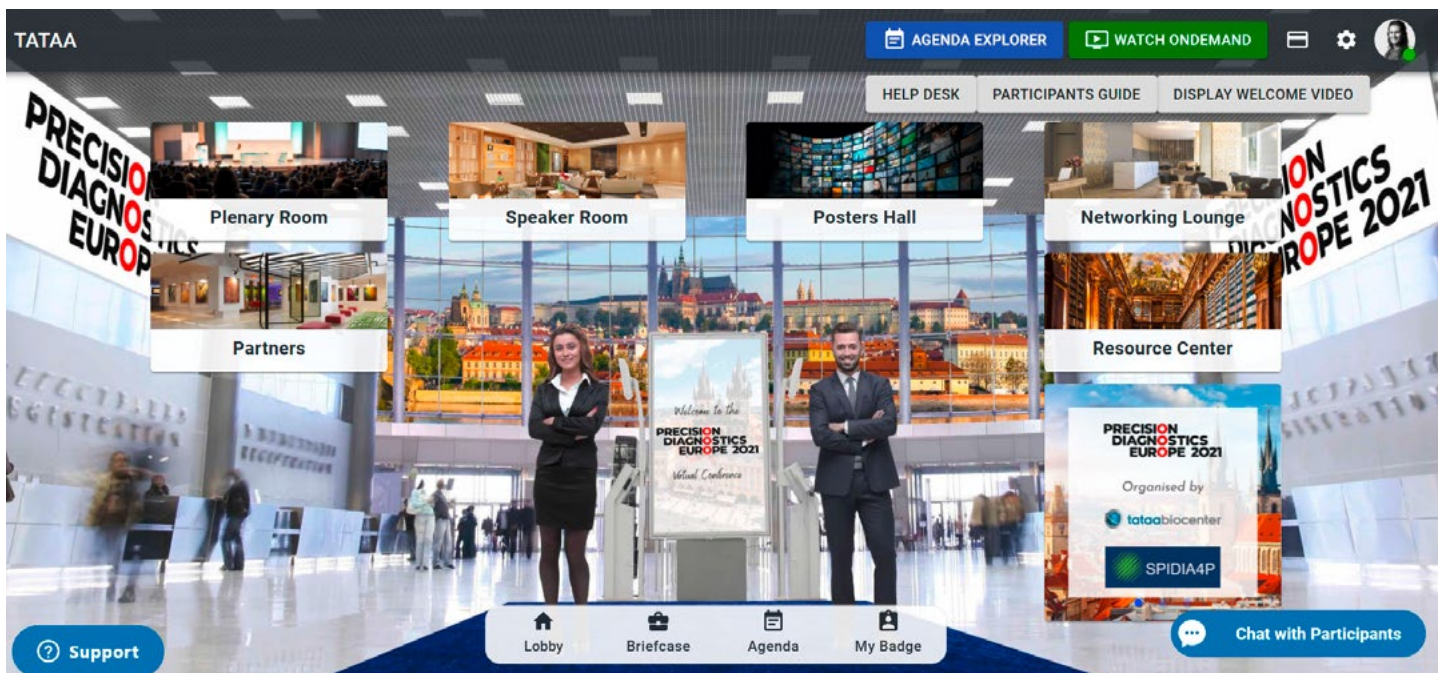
TATAA

AGENDA EXPLORER

WATCH ONDEMAND

HELP DESK

PARTICIPANTS GUIDE

DISPLAY WELCOME VIDEO

PRECISION DIAGNOSTICS EUROPE

Plenary Room

Speaker Room

Posters Hall

Networking Lounge

PRECISION DIAGNOSTICS EUROPE 2021

Partners

Resource Center

Welcome to the PRECISION DIAGNOSTICS EUROPE 2021 Virtual Conference

PRECISION DIAGNOSTICS EUROPE 2021

Organised by

tataabiocenter

SPIDIA4P

Support

Lobby

Briefcase

Agenda

My Badge

Chat with Participants